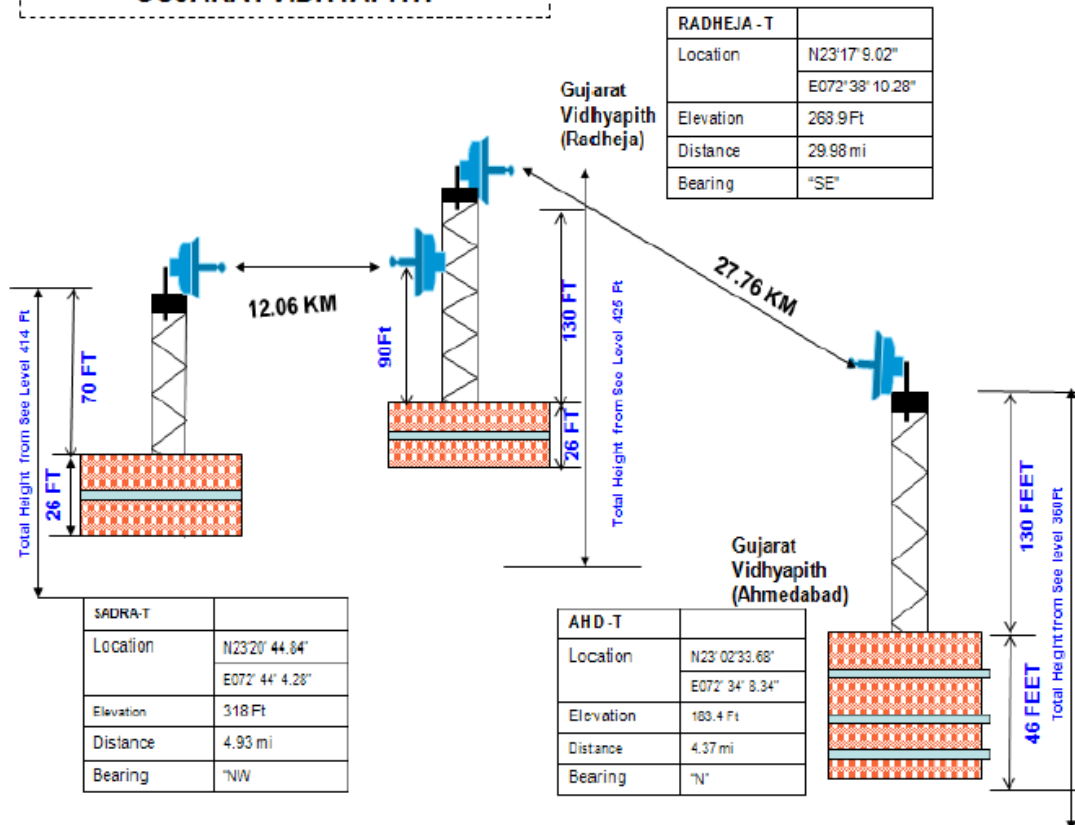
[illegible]

| RADHEJA - T | |
|---|---|
| Location | N23°17' 9.02" |
| | E072° 38' 10.28" |
| Elevation | 268.9 Ft |
| Distance | 29.98 mi |
| Bearing | "SE" |

Gujarat Vidhyapith (Radheja)

12.06 KM

27.76 KM

70 FT

26 FT

Total Height from See Level 414 Ft

90Ft

130 FT

26 FT

Total Height from See Level 425 Ft

130 FEET

46 FEET

Total Height from See level 360Ft

Gujarat Vidhyapith (Ahmedabad)

| SADRA-T | |
|---|---|
| Location | N23°20' 44.84" |
| | E072° 44' 4.28" |
| Elevation | 318 Ft |
| Distance | 4.93 mi |
| Bearing | "NW |

| AHD-T | |
|---|---|
| Location | N23° 02'33.68" |
| | E072° 34' 8.34" |
| Elevation | 183.4 Ft |
| Distance | 4.37 mi |
| Bearing | "N" |